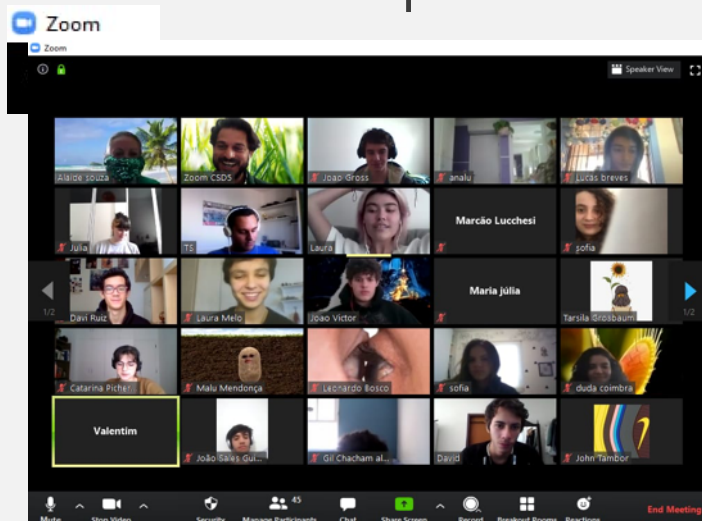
Zoom

Zoom

Speaker View

Alaíde souza

Zoom CSDS

Joao Gross

analu

Lucas breves

Julia

TS

Laura

Marcão Lucchesi

sofia

1/2

Davi Ruiz

Laura Melo

Joao Victor

Maria júlia

Tarsila Grosbaum

1/2

Catarina Picher

Malu Mendonça

Leonardo Bosco

sofia

duda coimbra

Valentim

João Sales Gui...

Gil Chacham al...

David

John Tambor

Mute

Stop Video

Security

45

Manage Participants

Chat

Share Screen

Record

Breakout Rooms

Reactions

End Meeting